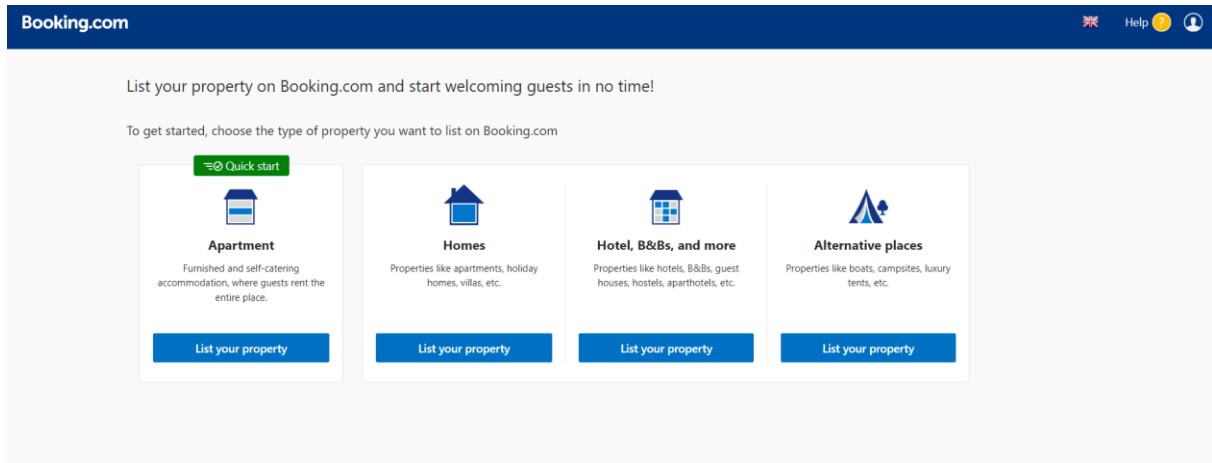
Booking.com

Help ?

List your property on Booking.com and start welcoming guests in no time!

To get started, choose the type of property you want to list on Booking.com

Quick start

Apartment

Furnished and self-catering accommodation, where guests rent the entire place.

List your property

Homes

Properties like apartments, holiday homes, villas, etc.

List your property

Hotel, B&Bs, and more

Properties like hotels, B&Bs, guest houses, hostels, aparthotels, etc.

List your property

Alternative places

Properties like boats, campsites, luxury tents, etc.

List your property